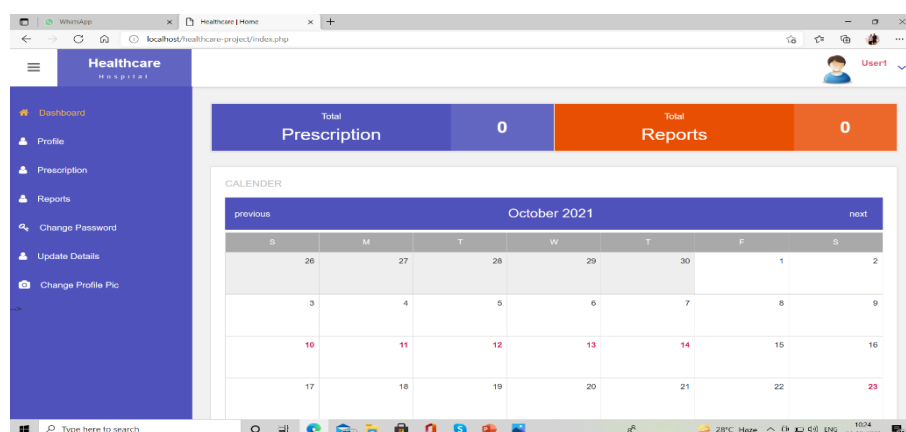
WhatsApp × Healthcare | Home × +

localhost/healthcare-project/index.php

Healthcare
Hospital

User1

Dashboard
Profile
Prescription
Reports
Change Password
Update Details
Change Profile Pic
-->

Total
Prescription
0

Total
Reports
0

CALENDER

previous October 2021 next

| S | M | T | W | T | F | S |
|---|---|---|---|---|---|---|
| 26 | 27 | 28 | 29 | 30 | 1 | 2 |
| 3 | 4 | 5 | 6 | 7 | 8 | 9 |
| 10 | 11 | 12 | 13 | 14 | 15 | 16 |
| 17 | 18 | 19 | 20 | 21 | 22 | 23 |

Type here to search

28°C Haze ENG 10:24